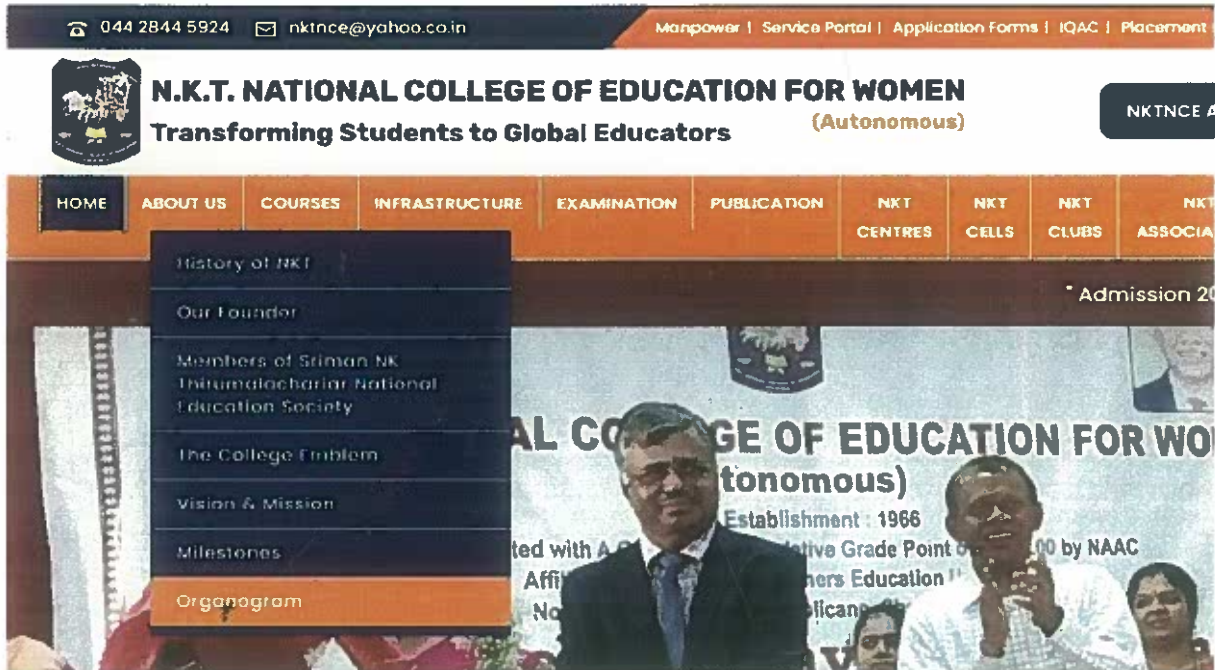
044 2844 5924 nktnce@yahoo.co.in

Manpower | Service Portal | Application Forms | IQAC | Placement

N.K.T. NATIONAL COLLEGE OF EDUCATION FOR WOMEN

Transforming Students to Global Educators (Autonomous)

NKTNCE A

HOME ABOUT US COURSES INFRASTRUCTURE EXAMINATION PUBLICATION NKT CENTRES NKT CELLS NKT CLUBS NKT ASSOCIA

History of NKT

Our Founder

Members of Sriman NK Thirumalachariar National Education Society

The College Emblem

Vision & Mission

Milestones

Organogram

Admission 20

AL CO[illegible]GE OF EDUCATION FOR WO

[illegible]tonomous)

Establishment : 1966

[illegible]ted with A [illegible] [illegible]ative Grade Point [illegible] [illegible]00 by NAAC

Affi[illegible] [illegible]ers Education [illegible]

No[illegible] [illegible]lican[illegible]